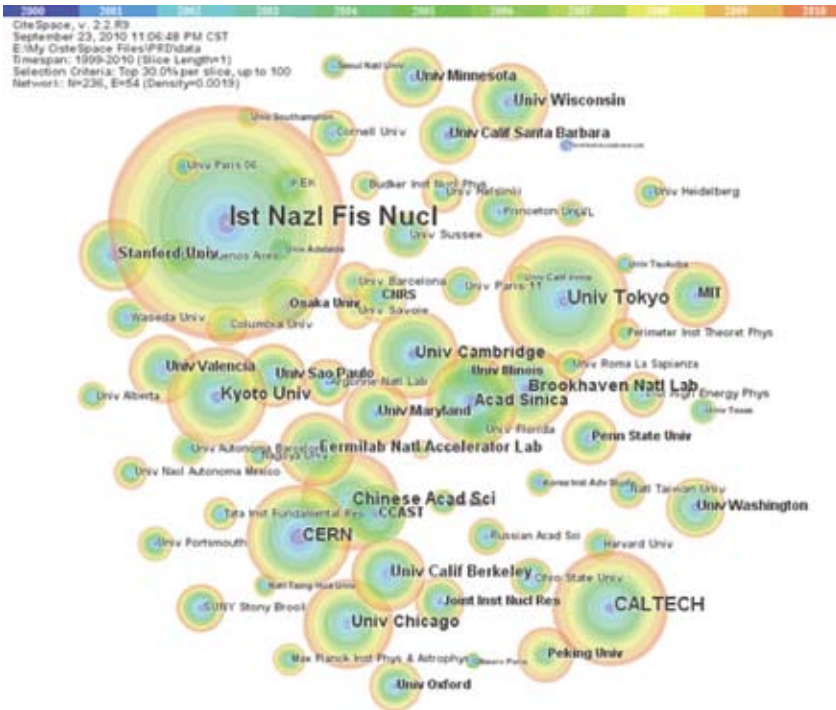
2000 2001 2002 2003 2004 2005 2006 2007 2008 2009 2010

CiteSpace, v. 2.2.R9
September 23, 2010 11:06:48 PM CST
E:\My CiteSpace Files\PRD\data
Timespan: 1999-2010 (Slice Length=1)
Selection Criteria: Top 30.0% per slice, up to 100
Network: N=236, E=54 (Density=0.0019)

Seoul Natl Univ
Univ Minnesota
Univ Wisconsin
Univ Southampton
Cornell Univ
Univ Calif Santa Barbara
Univ Paris 06
KEK
Budker Inst Nucl Phys
Univ Helsinki
Univ Heidelberg
Ist Nazl Fis Nucl
Princeton Univ
Univ Sussex
Stanford Univ
Univ Adelaide
Buenos Aires
Univ Tsukuba
Univ Calif Irvine
Univ Barcelona
CNRS
Univ Paris 11
Univ Tokyo
MIT
Osaka Univ
Univ Savoie
Waseda Univ
Columbia Univ
Perimeter Inst Theoret Phys
Univ Cambridge
Univ Valencia
Univ Sao Paulo
Univ Roma La Sapienza
Argonne Natl Lab
Univ Illinois
Brookhaven Natl Lab
Univ Alberta
Kyoto Univ
Univ Maryland
Acad Sinica
High Energy Phys
Univ Texas
Univ Florida
Univ Autonoma Barcelona
Nagoya Univ
Fermilab Natl Accelerator Lab
Penn State Univ
Univ Nacl Autonoma Mexico
Korea Inst Adv Study
Natl Taiwan Univ
Chinese Acad Sci
Univ Washington
Tata Inst Fundamental Res
CCAST
CERN
Russian Acad Sci
Univ Portsmouth
Harvard Univ
Univ Calif Berkeley
Ohio State Univ
Natl Tsing Hua Univ
Joint Inst Nucl Res
CALTECH
SUNY Stony Brook
Univ Chicago
Peking Univ
Max Planck Inst Phys & Astrophys
Univ Oxford